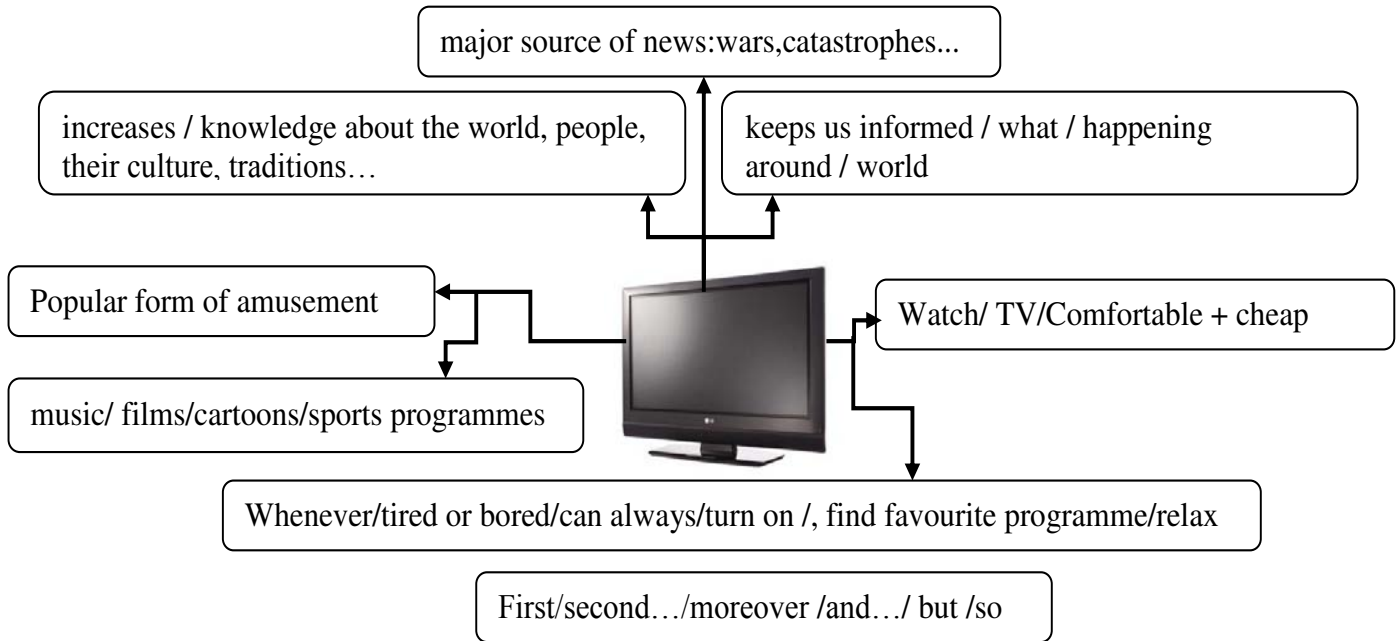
major source of news:wars,catastrophes...

increases / knowledge about the world, people, their culture, traditions…

keeps us informed / what / happening around / world

Popular form of amusement

Watch/ TV/Comfortable + cheap

music/ films/cartoons/sports programmes

Whenever/tired or bored/can always/turn on /, find favourite programme/relax

First/second…/moreover /and…/ but /so